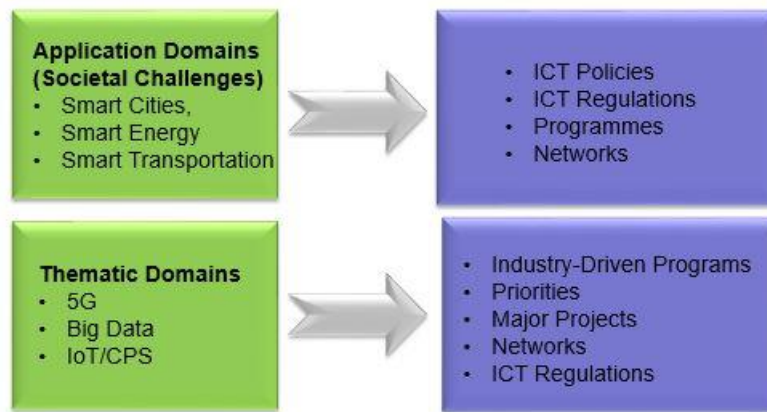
**Application Domains (Societal Challenges)**
- Smart Cities,
- Smart Energy
- Smart Transportation

- ICT Policies
- ICT Regulations
- Programmes
- Networks

**Thematic Domains**
- 5G
- Big Data
- IoT/CPS

- Industry-Driven Programs
- Priorities
- Major Projects
- Networks
- ICT Regulations